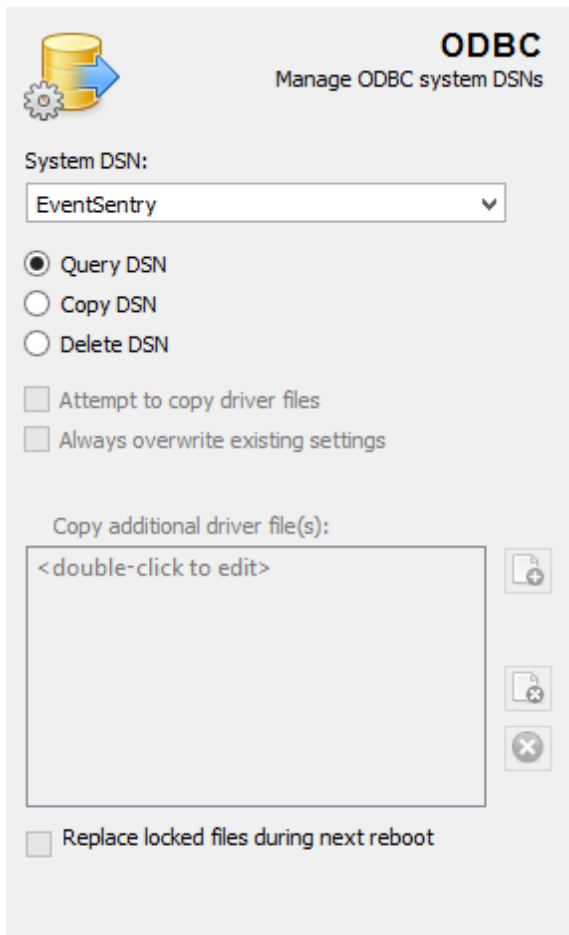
ODBC
Manage ODBC system DSNs

System DSN:
EventSentry

Query DSN
Copy DSN
Delete DSN

Attempt to copy driver files
Always overwrite existing settings

Copy additional driver file(s):
<double-click to edit>

Replace locked files during next reboot